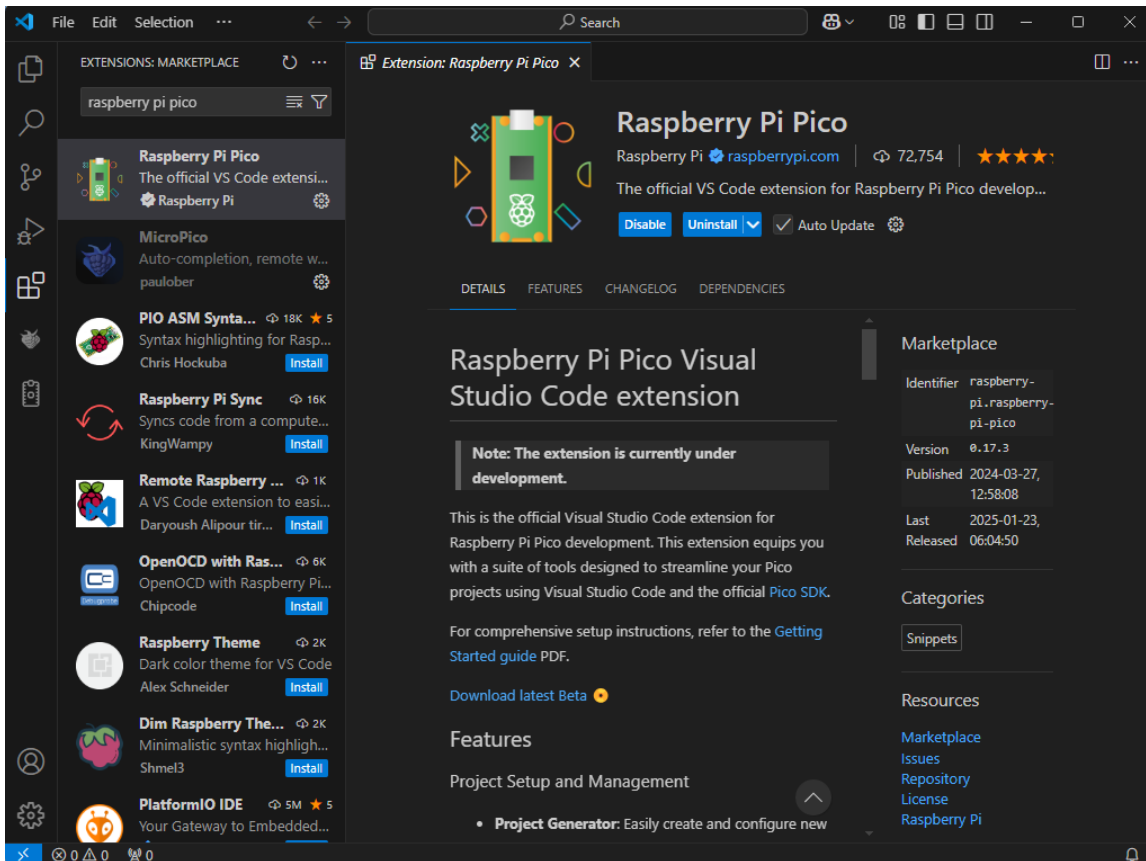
File Edit Selection ···

Search

EXTENSIONS: MARKETPLACE

raspberry pi pico

Raspberry Pi Pico
The official VS Code extensi...
Raspberry Pi

MicroPico
Auto-completion, remote w...
paulober

PIO ASM Synta... 18K ★ 5
Syntax highlighting for Rasp...
Chris Hockuba
Install

Raspberry Pi Sync 16K
Syncs code from a compute...
KingWampy
Install

Remote Raspberry ... 1K
A VS Code extension to easi...
Daryoush Alipour tir...
Install

OpenOCD with Ras... 6K
OpenOCD with Raspberry Pi...
Chipcode
Install

Raspberry Theme 2K
Dark color theme for VS Code
Alex Schneider
Install

Dim Raspberry The... 2K
Minimalistic syntax highligh...
Shmel3
Install

PlatformIO IDE 5M ★ 5
Your Gateway to Embedded...

Extension: Raspberry Pi Pico ×

Raspberry Pi Pico
Raspberry Pi raspberrypi.com | 72,754 | ★★★★
The official VS Code extension for Raspberry Pi Pico develop...
Disable Uninstall Auto Update

DETAILS FEATURES CHANGELOG DEPENDENCIES

Raspberry Pi Pico Visual Studio Code extension

Note: The extension is currently under development.

This is the official Visual Studio Code extension for Raspberry Pi Pico development. This extension equips you with a suite of tools designed to streamline your Pico projects using Visual Studio Code and the official Pico SDK.

For comprehensive setup instructions, refer to the Getting Started guide PDF.

Download latest Beta

Features

Project Setup and Management

• Project Generator: Easily create and configure new

Marketplace

| Identifier | raspberry-pi.raspberry-pi-pico |
|---|---|
| Version | 0.17.3 |
| Published | 2024-03-27, 12:58:08 |
| Last Released | 2025-01-23, 06:04:50 |

Categories

Snippets

Resources

Marketplace
Issues
Repository
License
Raspberry Pi

⊗ 0 ⚠ 0 0